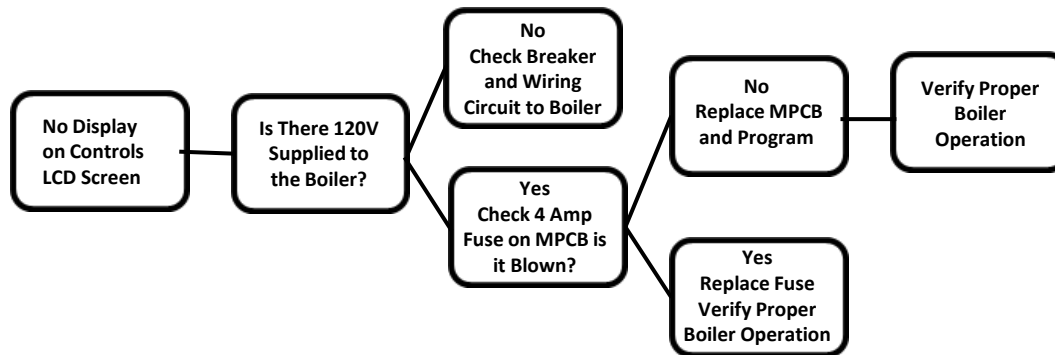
No Display on Controls LCD Screen

Is There 120V Supplied to the Boiler?

No
Check Breaker and Wiring Circuit to Boiler

Yes
Check 4 Amp Fuse on MPCB is it Blown?

No
Replace MPCB and Program

Verify Proper Boiler Operation

Yes
Replace Fuse Verify Proper Boiler Operation